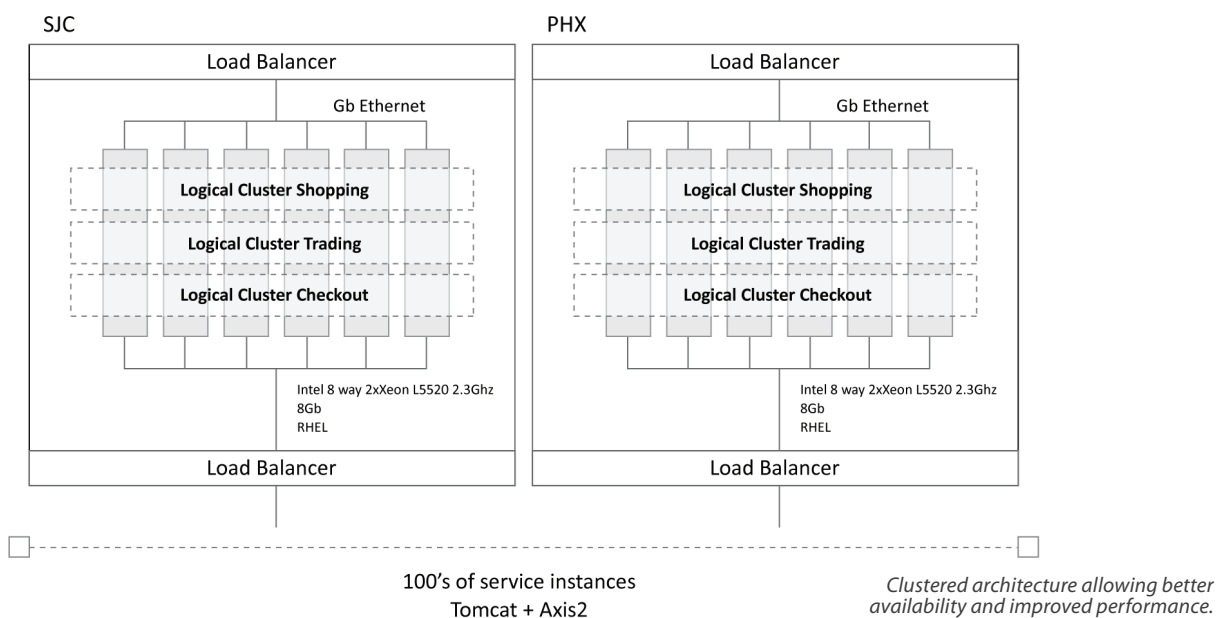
SJC

Load Balancer

Gb Ethernet

Logical Cluster Shopping

Logical Cluster Trading

Logical Cluster Checkout

Intel 8 way 2xXeon L5520 2.3Ghz
8Gb
RHEL

Load Balancer

PHX

Load Balancer

Gb Ethernet

Logical Cluster Shopping

Logical Cluster Trading

Logical Cluster Checkout

Intel 8 way 2xXeon L5520 2.3Ghz
8Gb
RHEL

Load Balancer

100's of service instances
Tomcat + Axis2

Clustered architecture allowing better availability and improved performance.